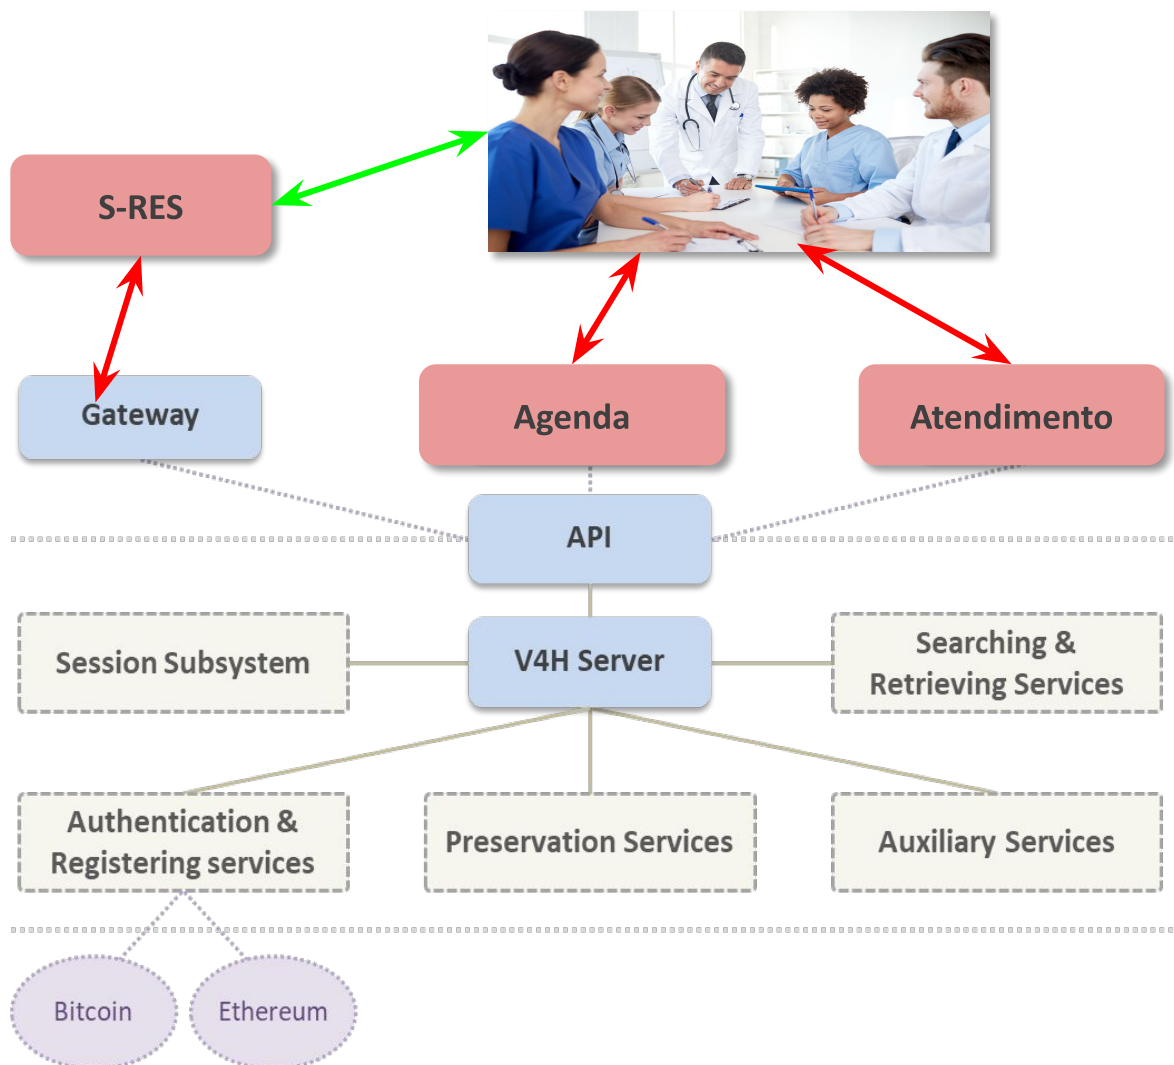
S-RES

Gateway

Agenda

Atendimento

API

Session Subsystem

V4H Server

Searching & Retrieving Services

Authentication & Registering services

Preservation Services

Auxiliary Services

Bitcoin

Ethereum